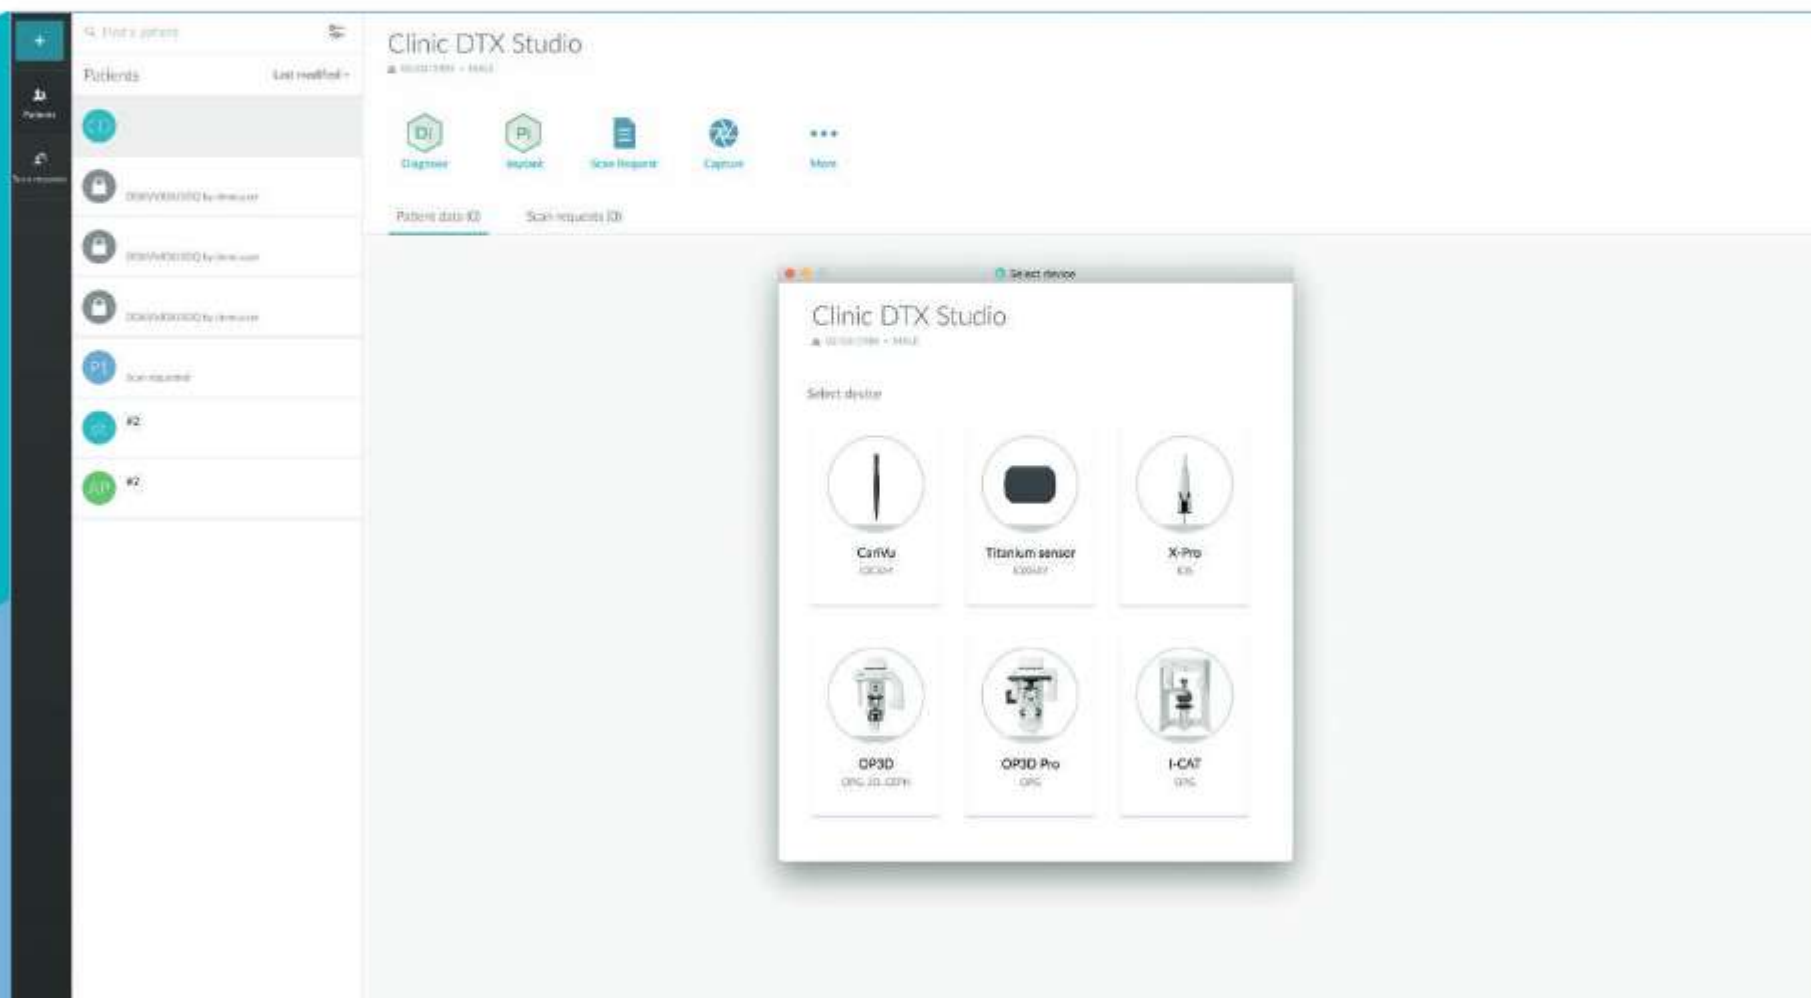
+

Patients

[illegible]

Find a patient

Patients

Last modified

CD

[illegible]

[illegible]

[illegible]

PT

Scan requested

CD

#2

AP

#2

Clinic DTX Studio

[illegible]

Di
Diagnose

Pi
Implant

Scan Request

Capture

More

Patient data (0)

Scan requests (0)

Select device

Clinic DTX Studio

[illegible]

Select device

CariVu
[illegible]

Titanium sensor
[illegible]

X-Pro
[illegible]

OP3D
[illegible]

OP3D Pro
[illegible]

I-CAT
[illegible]